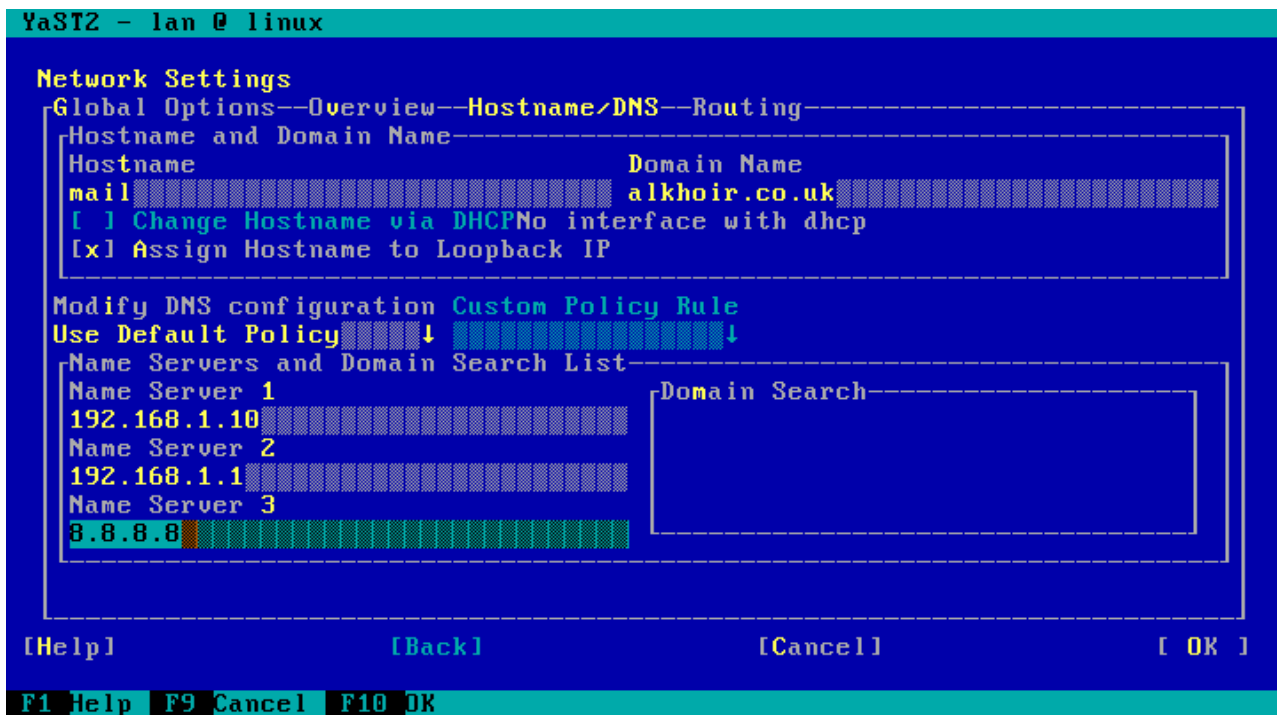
YaST2 - lan @ linux

Network Settings
Global Options--Overview--Hostname/DNS--Routing
Hostname and Domain Name
Hostname
mail
Domain Name
alkhoir.co.uk
[ ] Change Hostname via DHCPNo interface with dhcp
[x] Assign Hostname to Loopback IP

Modify DNS configuration Custom Policy Rule
Use Default Policy ↓ ↓
Name Servers and Domain Search List
Name Server 1
192.168.1.10
Name Server 2
192.168.1.1
Name Server 3
8.8.8.8
Domain Search

[Help] [Back] [Cancel] [ OK ]

F1 Help F9 Cancel F10 OK